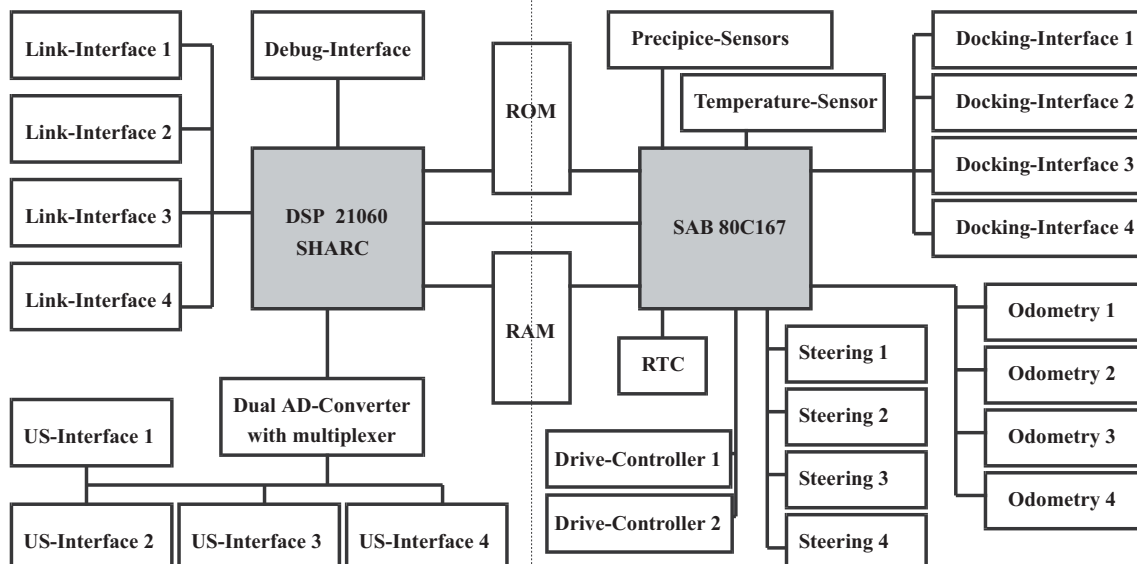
Link-Interface 1
Link-Interface 2
Link-Interface 3
Link-Interface 4
Debug-Interface
DSP 21060
SHARC
ROM
RAM
Dual AD-Converter with multiplexer
US-Interface 1
US-Interface 2
US-Interface 3
US-Interface 4
Precipice-Sensors
Temperature-Sensor
SAB 80C167
RTC
Drive-Controller 1
Drive-Controller 2
Steering 1
Steering 2
Steering 3
Steering 4
Docking-Interface 1
Docking-Interface 2
Docking-Interface 3
Docking-Interface 4
Odometry 1
Odometry 2
Odometry 3
Odometry 4